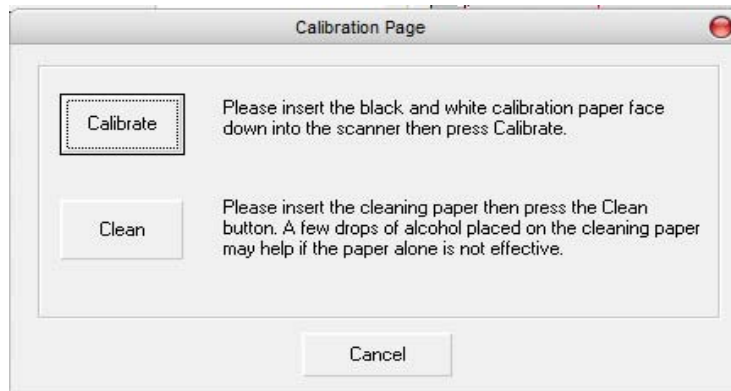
Calibration Page

Calibrate

Please insert the black and white calibration paper face down into the scanner then press Calibrate.

Clean

Please insert the cleaning paper then press the Clean button. A few drops of alcohol placed on the cleaning paper may help if the paper alone is not effective.

Cancel